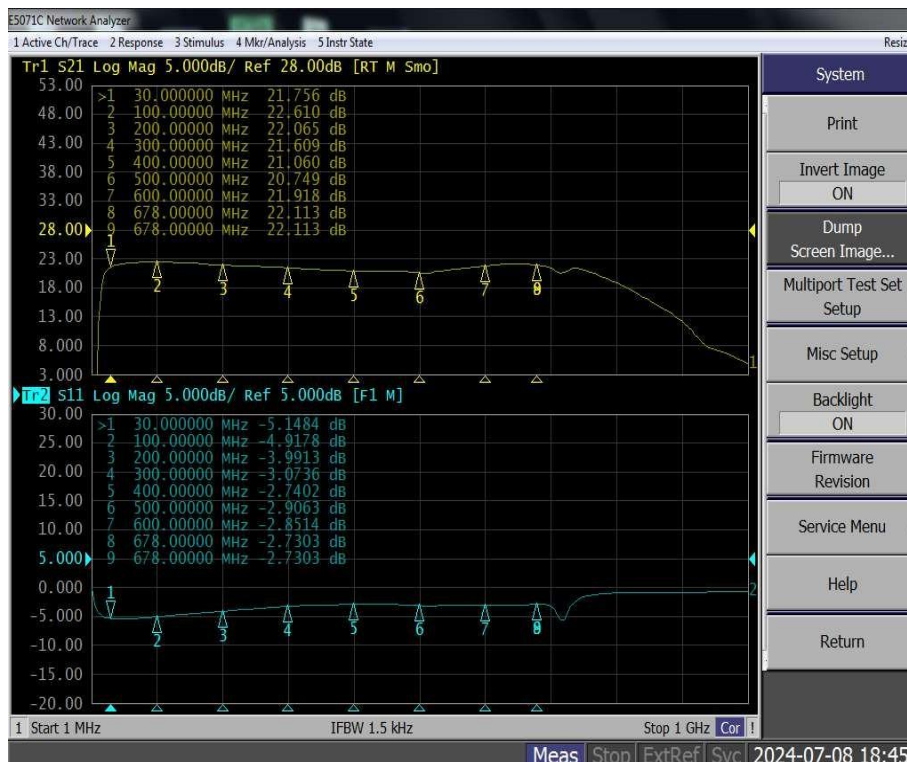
E5071C Network Analyzer
1 Active Ch/Trace 2 Response 3 Stimulus 4 Mkr/Analysis 5 Instr State
Resiz

Tr1 S21 Log Mag 5.000dB/ Ref 28.00dB [RT M Smo]

53.00
48.00
43.00
38.00
33.00
28.00
23.00
18.00
13.00
8.000
3.000

>1 30.000000 MHz 21.756 dB
2 100.00000 MHz 22.610 dB
3 200.00000 MHz 22.065 dB
4 300.00000 MHz 21.609 dB
5 400.00000 MHz 21.060 dB
6 500.00000 MHz 20.749 dB
7 600.00000 MHz 21.918 dB
8 678.00000 MHz 22.113 dB
9 678.00000 MHz 22.113 dB

1 2 3 4 5 6 7 9
1

Tr2 S11 Log Mag 5.000dB/ Ref 5.000dB [F1 M]

30.00
25.00
20.00
15.00
10.00
5.000
0.000
-5.000
-10.00
-15.00
-20.00

>1 30.000000 MHz -5.1484 dB
2 100.00000 MHz -4.9178 dB
3 200.00000 MHz -3.9913 dB
4 300.00000 MHz -3.0736 dB
5 400.00000 MHz -2.7402 dB
6 500.00000 MHz -2.9063 dB
7 600.00000 MHz -2.8514 dB
8 678.00000 MHz -2.7303 dB
9 678.00000 MHz -2.7303 dB

1 2 3 4 5 6 7 9
2

1 Start 1 MHz
IFBW 1.5 kHz
Stop 1 GHz Cor !

System
Print
Invert Image
ON
Dump Screen Image...
Multiport Test Set Setup
Misc Setup
Backlight
ON
Firmware Revision
Service Menu
Help
Return

Meas Stop ExtRef Svc 2024-07-08 18:45